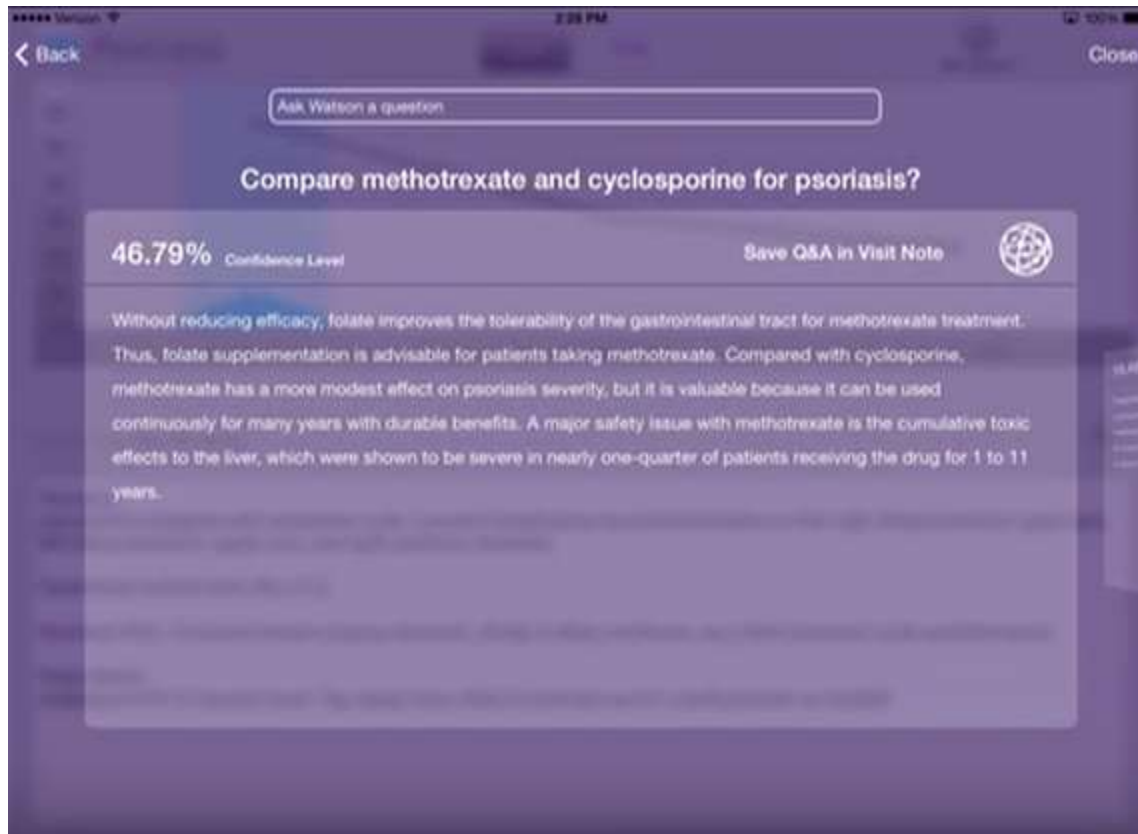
••••• Verizon 2:28 PM 100%

< Back

Close

Ask Watson a question

Compare methotrexate and cyclosporine for psoriasis?

46.79% Confidence Level

Save Q&A in Visit Note

Without reducing efficacy, folate improves the tolerability of the gastrointestinal tract for methotrexate treatment. Thus, folate supplementation is advisable for patients taking methotrexate. Compared with cyclosporine, methotrexate has a more modest effect on psoriasis severity, but it is valuable because it can be used continuously for many years with durable benefits. A major safety issue with methotrexate is the cumulative toxic effects to the liver, which were shown to be severe in nearly one-quarter of patients receiving the drug for 1 to 11 years.